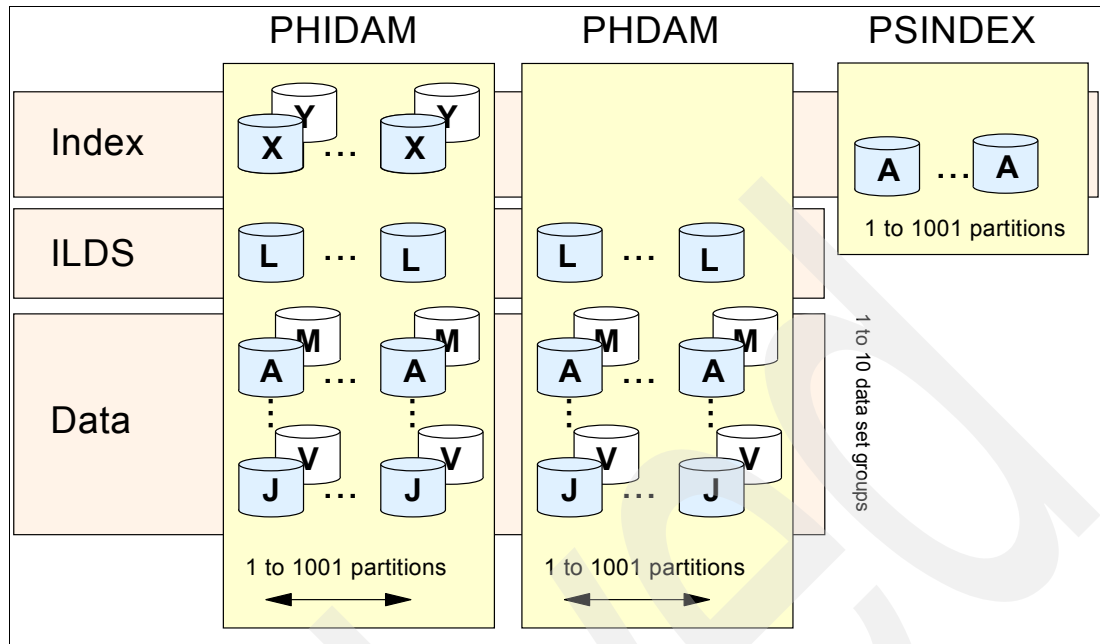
PHIDAM

PHDAM

PSINDEX

Index

ILDS

Data

Y
X
...
Y
X

A
...
A

1 to 1001 partitions

L
...
L

L
...
L

M
A
...
M
A

M
A
...
M
A

V
J
...
V
J

V
J
...
V
J

1 to 10 data set groups

1 to 1001 partitions

1 to 1001 partitions